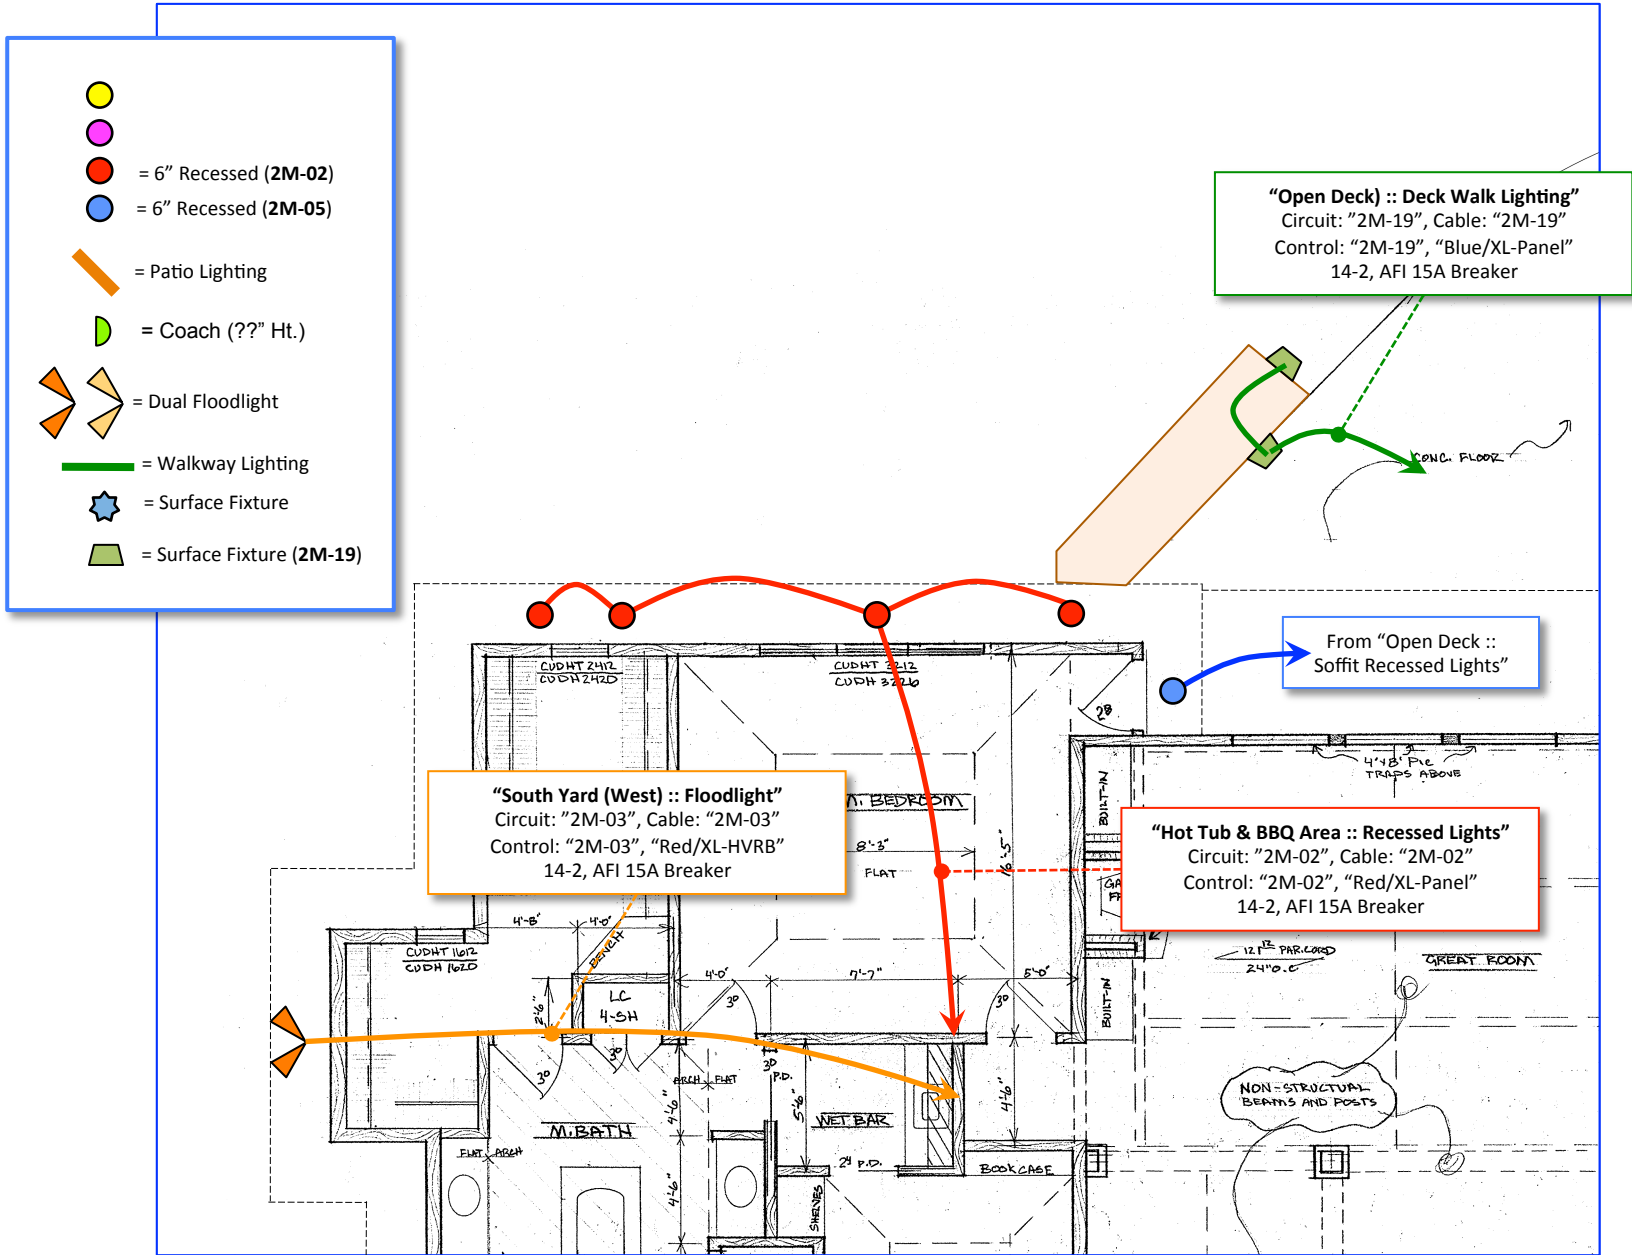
= 6” Recessed (**2M-02**)
= 6” Recessed (**2M-05**)
= Patio Lighting
= Coach (??” Ht.)
= Dual Floodlight
= Walkway Lighting
= Surface Fixture
= Surface Fixture (**2M-19**)

**“Open Deck) :: Deck Walk Lighting”**
Circuit: ”2M-19”, Cable: “2M-19”
Control: “2M-19”, “Blue/XL-Panel”
14-2, AFI 15A Breaker

CONC. FLOOR

From “Open Deck ::
Soffit Recessed Lights”

CUDHT 2412
CUDH 2420

CUDHT 3212
CUDH 3226

28

4'×8' PIE
TRAPS ABOVE

**“South Yard (West) :: Floodlight”**
Circuit: ”2M-03”, Cable: “2M-03”
Control: “2M-03”, “Red/XL-HVRB”
14-2, AFI 15A Breaker

M. BEDROOM
8'-3"
FLAT
16'-5"
BUILT-IN

**“Hot Tub & BBQ Area :: Recessed Lights”**
Circuit: ”2M-02”, Cable: “2M-02”
Control: “2M-02”, “Red/XL-Panel”
14-2, AFI 15A Breaker

GA
FF

4'-8" 4'-0"
BENCH
CUDHT 1612
CUDH 1620
LC
4-SH
2'-6"
4'-0"
30
7'-7"
5'-0"
30
BUILT-IN
12 1/2 PAR.CORD
24"O.C.
GREAT ROOM
30
30
ARCH FLAT
30 P.D.
5'-6"
WET BAR
4'-6"
M. BATH
FLAT ARCH
4'-6"
24 P.D.
BOOK CASE
SHELVES
4'-6"
NON-STRUCTURAL
BEAMS AND POSTS